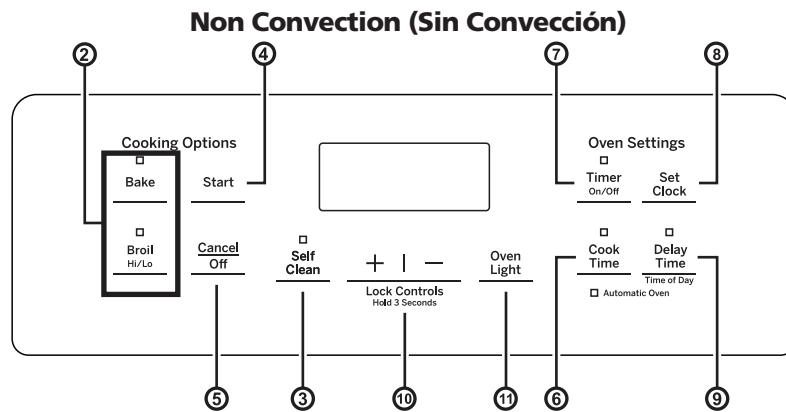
Non Convection (Sin Convección)

2
4
7
8

Cooking Options

Bake

Start

Broil
Hi/Lo

Cancel
Off

Self
Clean

+ | −

Lock Controls
Hold 3 Seconds

Oven
Light

Oven Settings

Timer
On/Off

Set
Clock

Cook
Time

Delay
Time
Time of Day

Automatic Oven

5
3
10
11
6
9